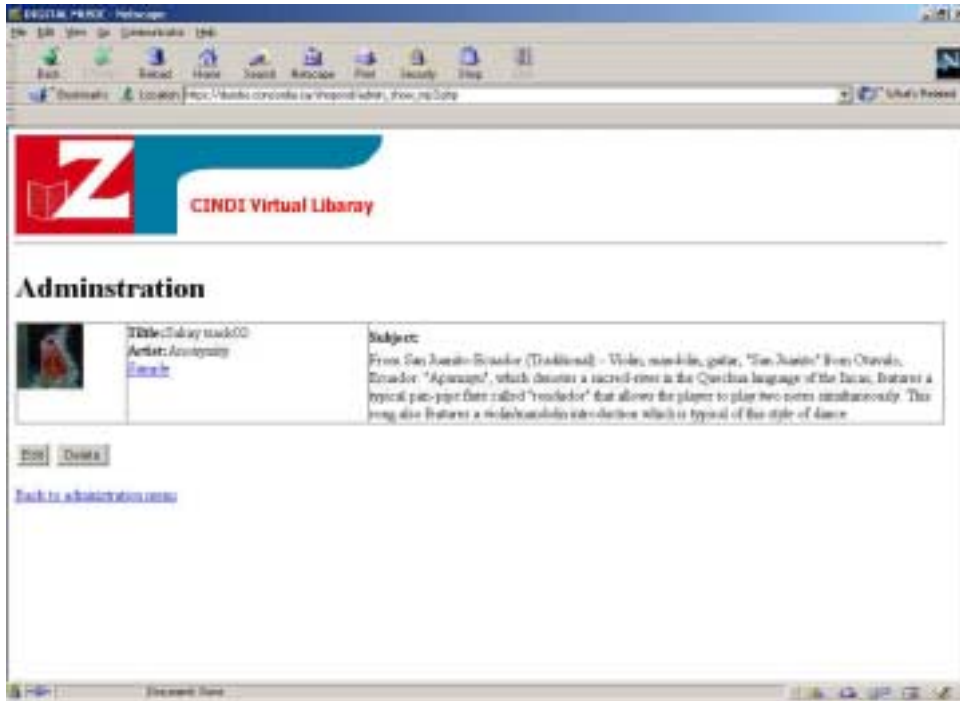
DIGITAL MUSIC - Netscape

File Edit View Go Communicator Help

Back Forward Reload Home Search Netscape Print Security Shop Stop

Bookmarks Location: https://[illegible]/admin_show_mp3.php What's Related

CINDI Virtual Libaray

Adminstration

| | Title: Sukay track03<br>Artist: Anonymity<br>Sample | Subject:<br>From San Juanito Ecuador (Traditional) - Violin, mandolin, guitar, "San Juanito" from Otavalo, Ecuador. "Apamuyo", which denotes a sacred river in the Quechua language of the Incas, features a typical pan-pipe flute called "rondador" that allows the player to play two notes simultaneously. This song also features a violin/mandolin introduction which is typical of this style of dance. |
|---|---|---|

Edit Delete

Back to administration menu

Document: Done